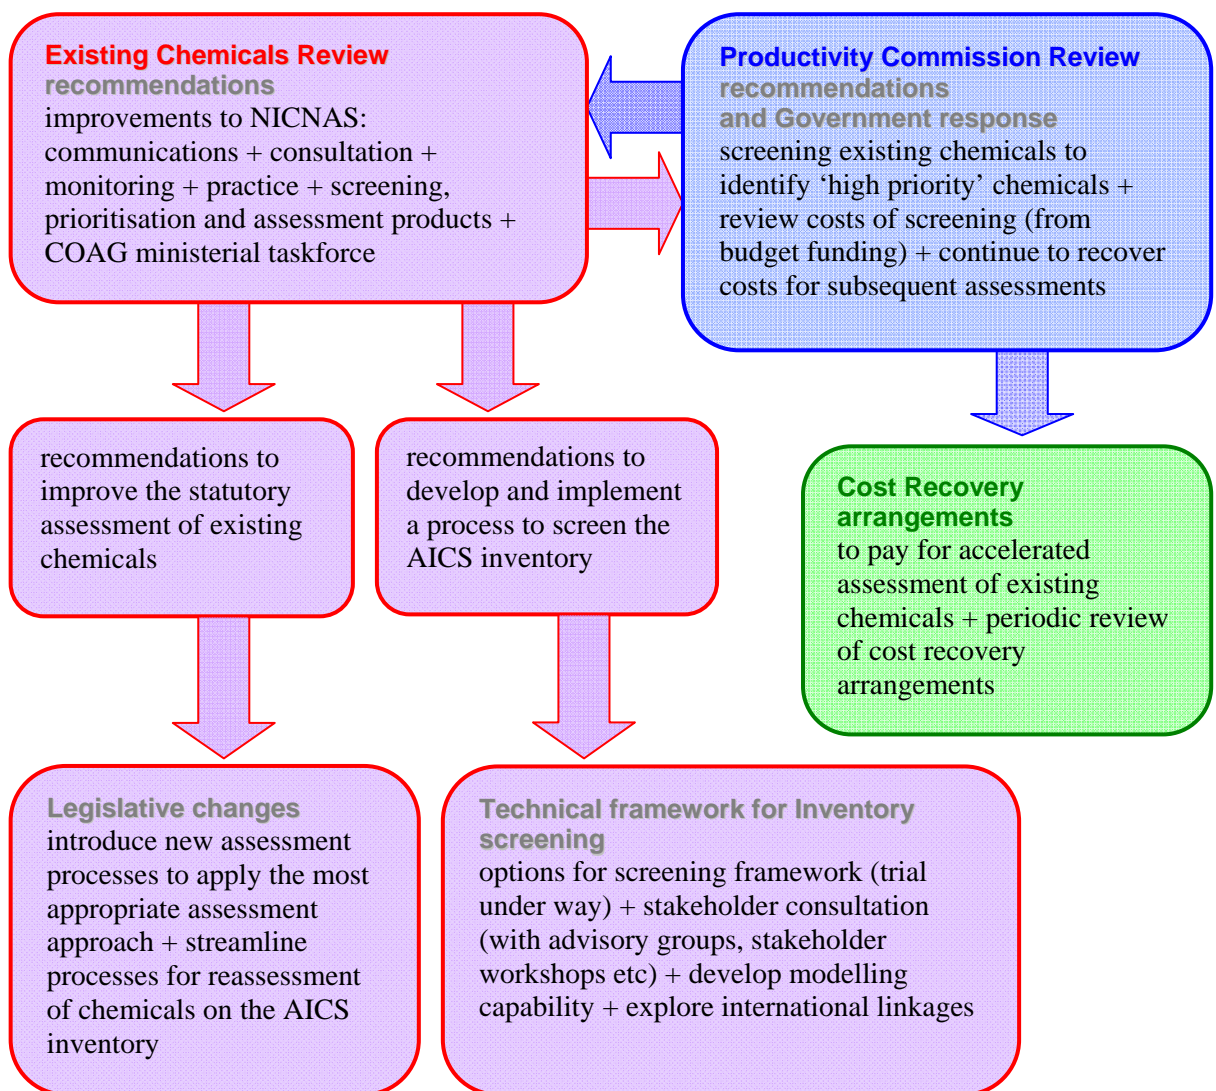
Existing Chemicals Review
recommendations
improvements to NICNAS: communications + consultation + monitoring + practice + screening, prioritisation and assessment products + COAG ministerial taskforce

Productivity Commission Review
recommendations
and Government response
screening existing chemicals to identify ‘high priority’ chemicals + review costs of screening (from budget funding) + continue to recover costs for subsequent assessments

recommendations to improve the statutory assessment of existing chemicals

recommendations to develop and implement a process to screen the AICS inventory

Cost Recovery arrangements
to pay for accelerated assessment of existing chemicals + periodic review of cost recovery arrangements

Legislative changes
introduce new assessment processes to apply the most appropriate assessment approach + streamline processes for reassessment of chemicals on the AICS inventory

Technical framework for Inventory screening
options for screening framework (trial under way) + stakeholder consultation (with advisory groups, stakeholder workshops etc) + develop modelling capability + explore international linkages